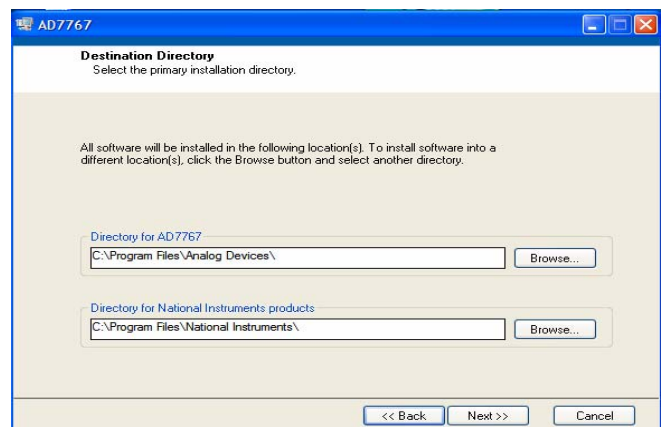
AD7767

Destination Directory
Select the primary installation directory.

All software will be installed in the following location(s). To install software into a different location(s), click the Browse button and select another directory.

Directory for AD7767
C:\Program Files\Analog Devices\
Browse...

Directory for National Instruments products
C:\Program Files\National Instruments\
Browse...

<< Back
Next >>
Cancel